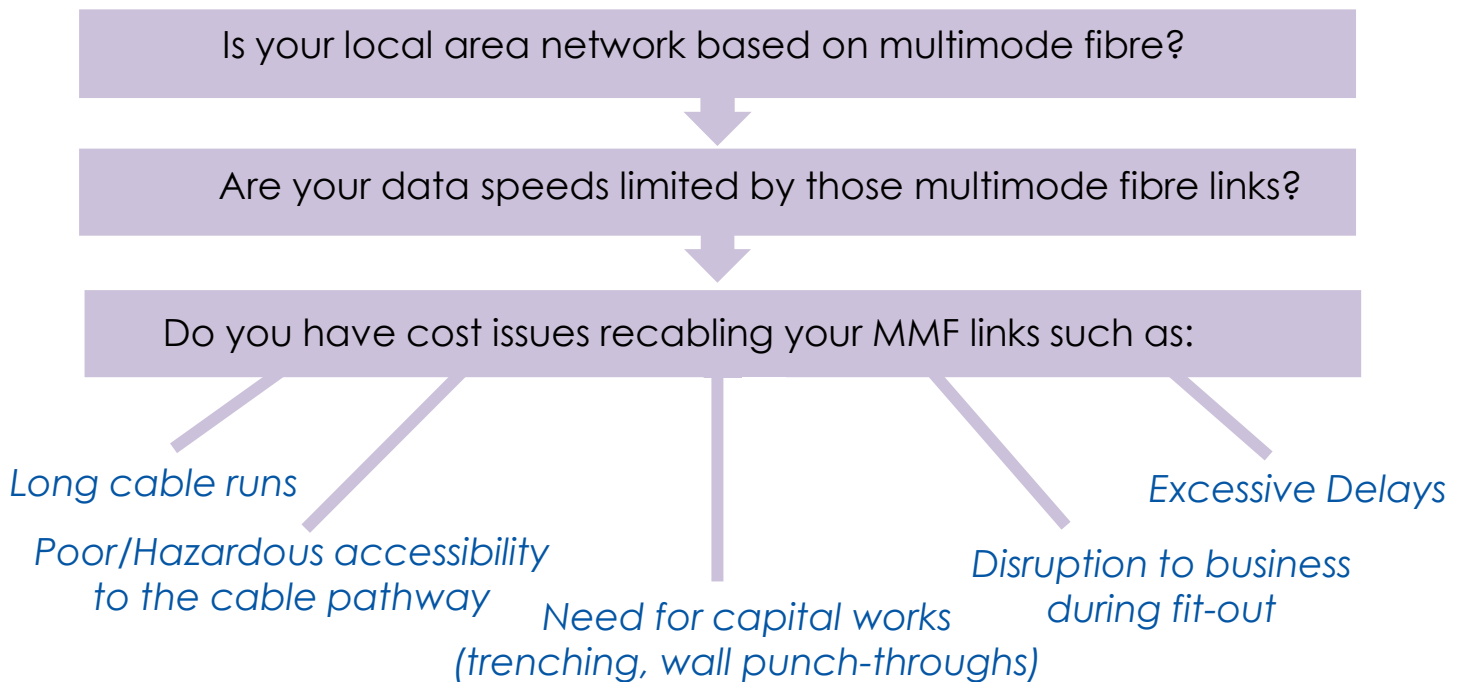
Is your local area network based on multimode fibre?

Are your data speeds limited by those multimode fibre links?

Do you have cost issues recabling your MMF links such as:

Long cable runs

Poor/Hazardous accessibility to the cable pathway

Need for capital works (trenching, wall punch-throughs)

Disruption to business during fit-out

Excessive Delays